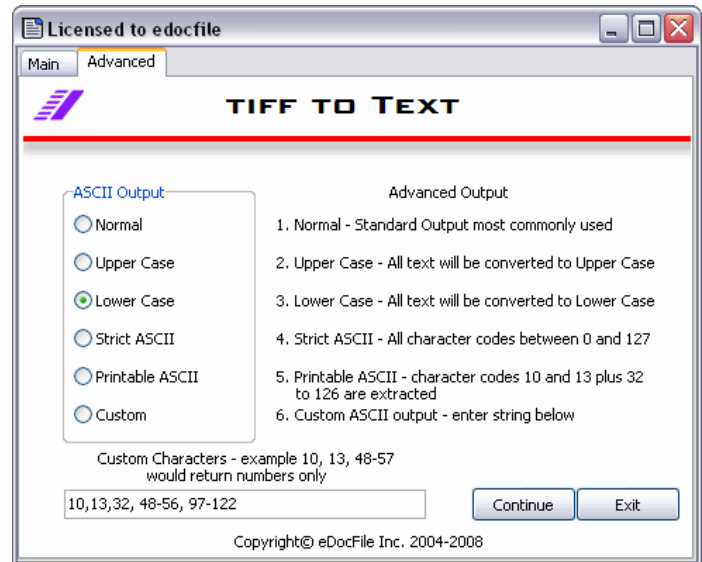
Licensed to edocfile

Main | Advanced

TIFF TO TEXT

ASCII Output

Normal

Upper Case

Lower Case

Strict ASCII

Printable ASCII

Custom

Advanced Output

1. Normal - Standard Output most commonly used

2. Upper Case - All text will be converted to Upper Case

3. Lower Case - All text will be converted to Lower Case

4. Strict ASCII - All character codes between 0 and 127

5. Printable ASCII - character codes 10 and 13 plus 32 to 126 are extracted

6. Custom ASCII output - enter string below

Custom Characters - example 10, 13, 48-57 would return numbers only

10,13,32, 48-56, 97-122

Continue

Exit

Copyright© eDocFile Inc. 2004-2008